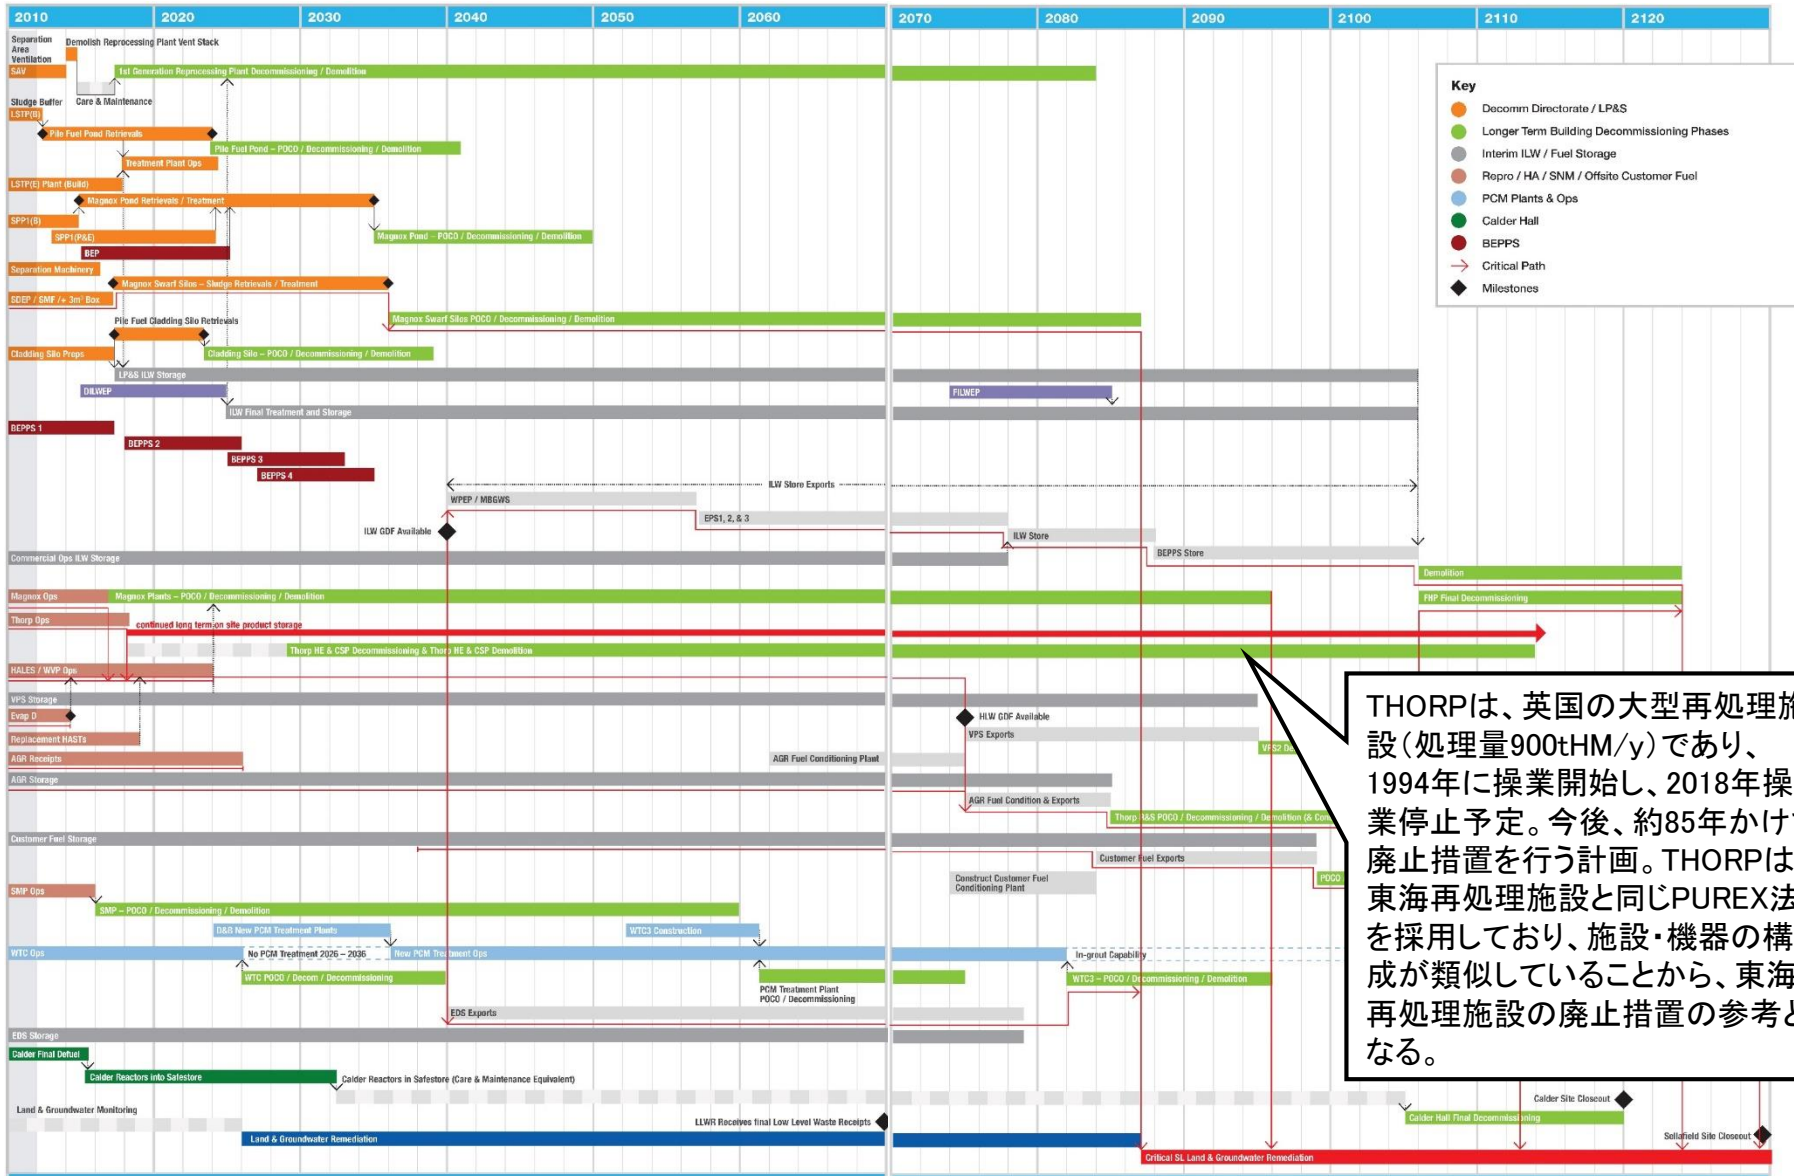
2010 2020 2030 2040 2050 2060 2070 2080 2090 2100 2110 2120

Separation Area Ventilation
Demolish Reprocessing Plant Vent Stack
SAV
1st Generation Reprocessing Plant Decommissioning / Demolition
Sludge Buffer
Care & Maintenance
LSTP(B)
Pile Fuel Pond Retrievals
Pile Fuel Pond – POCO / Decommissioning / Demolition
Treatment Plant Ops
LSTP(E) Plant (Build)
Magnox Pond Retrievals / Treatment
SPP1(B)
Magnox Pond – POCO / Decommissioning / Demolition
SPP1(P&E)
BEP
Separation Machinery
Magnox Swarf Silos – Sludge Retrievals / Treatment
SDEP / EMF / + 3m³ Box
Magnox Swarf Silos POCO / Decommissioning / Demolition
Pile Fuel Cladding Silo Retrievals
Cladding Silo Props
Cladding Silo – POCO / Decommissioning / Demolition
LP&S ILW Storage
DILWEP
FILWEP
ILW Final Treatment and Storage
BEPPS 1
BEPPS 2
BEPPS 3
BEPPS 4
ILW Store Exports
WPEP / MBGWS
EPS1, 2, & 3
ILW GDF Available
ILW Store
BEPPS Store
Commercial Ops ILW Storage
Demolition
Magnox Ops
Magnox Plants – POCO / Decommissioning / Demolition
FHP Final Decommissioning
Thorp Ops
continued long term on site product storage
Thorp HE & CSP Decommissioning & Thorp HE & CSP Demolition
HALES / WVP Ops
VPS Storage
Evap D
HLW GDF Available
VPS Exports
Replacement HASTs
AGR Receipts
AGR Fuel Conditioning Plant
VPS2 De
AGR Storage
AGR Fuel Condition & Exports
Thorp HAS POCO / Decommissioning / Demolition (& Con
Customer Fuel Storage
Customer Fuel Exports
Construct Customer Fuel Conditioning Plant
POCO
SMP Ops
SMP – POCO / Decommissioning / Demolition
D&B New PCM Treatment Plants
WTC3 Construction
WTC Ops
No PCM Treatment 2026 – 2036
New PCM Treatment Ops
In-grout Capability
WTC POCO / Decom / Decommissioning
PCM Treatment Plant POCO / Decommissioning
WTC3 – POCO / Decommissioning / Demolition
EDS Exports
EDS Storage
Calder Final Defuel
Calder Reactors into Safestore
Calder Reactors in Safestore (Care & Maintenance Equivalent)
Calder Site Closeout
Land & Groundwater Monitoring
LLWR Receives final Low Level Waste Receipts
Calder Hall Final Decommissioning
Land & Groundwater Remediation
Sellafield Site Closeout
Critical SL Land & Groundwater Remediation

Key
Decomm Directorate / LP&S
Longer Term Building Decommissioning Phases
Interim ILW / Fuel Storage
Repro / HA / SNM / Offsite Customer Fuel
PCM Plants & Ops
Calder Hall
BEPPS
Critical Path
Milestones

THORPは、英国の大型再処理施設(処理量900tHM/y)であり、1994年に操業開始し、2018年操業停止予定。今後、約85年かけて廃止措置を行う計画。THORPは東海再処理施設と同じPUREX法を採用しており、施設・機器の構成が類似していることから、東海再処理施設の廃止措置の参考となる。